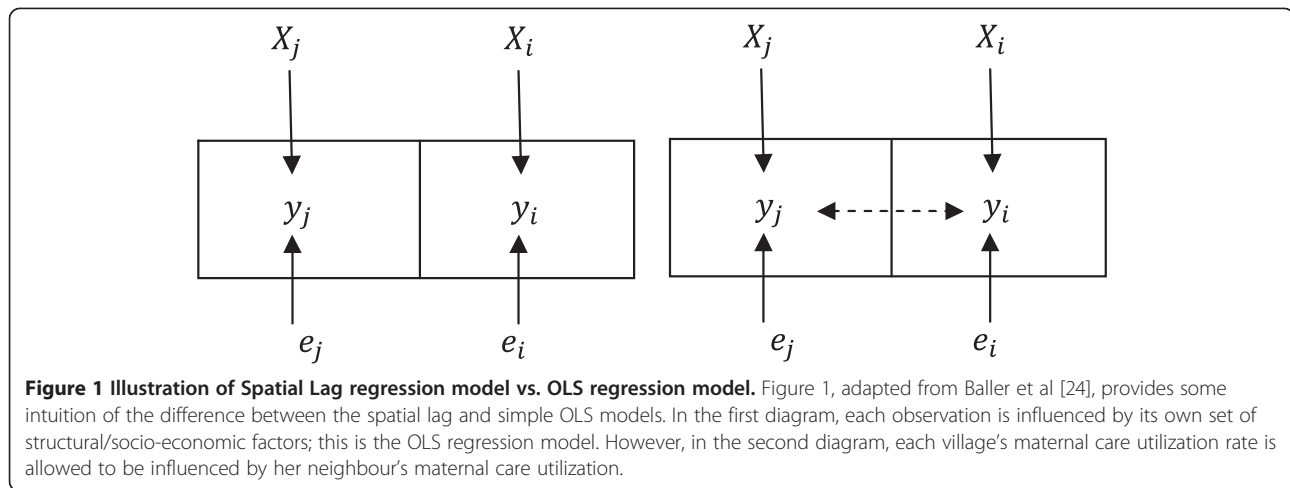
$X_j$ $X_i$ $X_j$ $X_i$

$y_j$ $y_i$ $y_j$ $y_i$

$e_j$ $e_i$ $e_j$ $e_i$

**Figure 1 Illustration of Spatial Lag regression model vs. OLS regression model.** Figure 1, adapted from Baller et al [24], provides some intuition of the difference between the spatial lag and simple OLS models. In the first diagram, each observation is influenced by its own set of structural/socio-economic factors; this is the OLS regression model. However, in the second diagram, each village's maternal care utilization rate is allowed to be influenced by her neighbour's maternal care utilization.